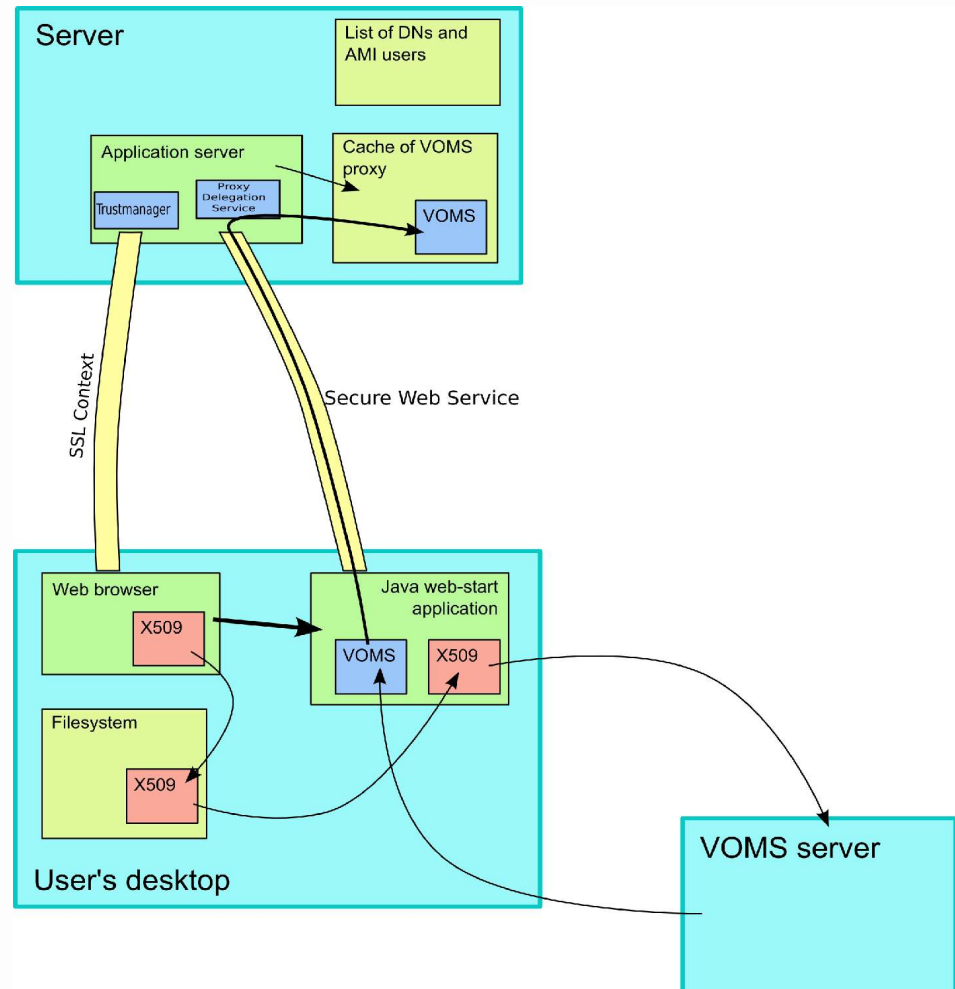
Server

List of DNs and AMI users

Application server

Trustmanager

Proxy Delegation Service

Cache of VOMS proxy

VOMS

SSL Context

Secure Web Service

Web browser

X509

Java web-start application

VOMS

X509

Filesystem

X509

User's desktop

VOMS server